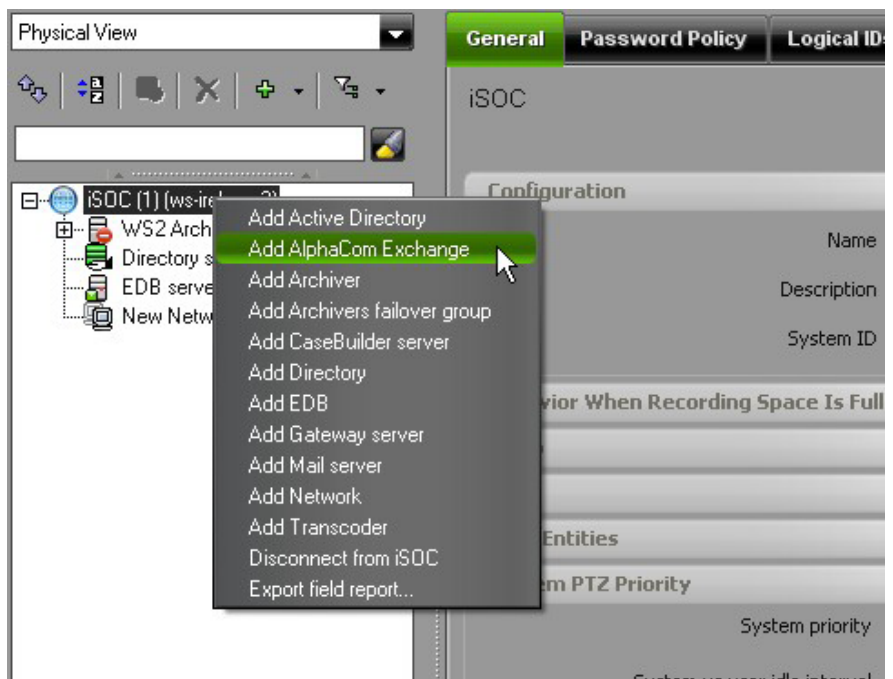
Physical View

General
Password Policy
Logical ID

iSOC

iSOC (1) (ws-ir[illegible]
WS2 Arch
Directory s
EDB serve
New Netw

Add Active Directory
Add AlphaCom Exchange
Add Archiver
Add Archivers failover group
Add CaseBuilder server
Add Directory
Add EDB
Add Gateway server
Add Mail server
Add Network
Add Transcoder
Disconnect from iSOC
Export field report...

Configuration
Name
Description
System ID
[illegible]vior When Recording Space Is Full
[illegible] Entities
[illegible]em PTZ Priority
System priority